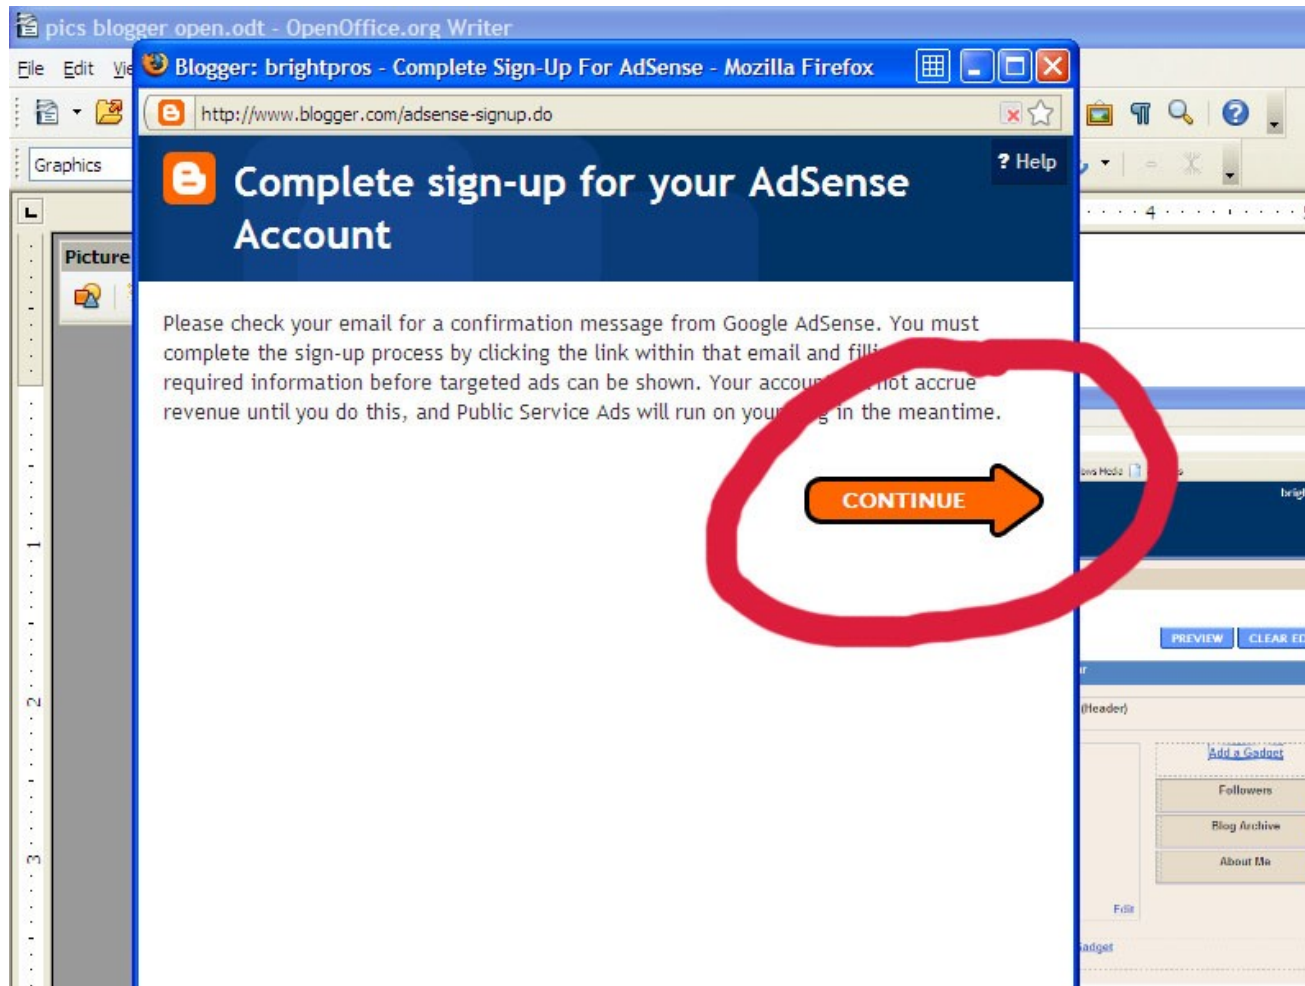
pics blogger open.odt - OpenOffice.org Writer

File Edit Vie

Graphics

Picture

Blogger: brightpros - Complete Sign-Up For AdSense - Mozilla Firefox

http://www.blogger.com/adsense-signup.do

? Help

Complete sign-up for your AdSense Account

Please check your email for a confirmation message from Google AdSense. You must complete the sign-up process by clicking the link within that email and filli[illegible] required information before targeted ads can be shown. Your accou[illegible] not accrue revenue until you do this, and Public Service Ads will run on you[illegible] in the meantime.

CONTINUE

PREVIEW CLEAR ED

(Header)

Add a Gadget

Followers

Blog Archive

About Me

Edit

adget